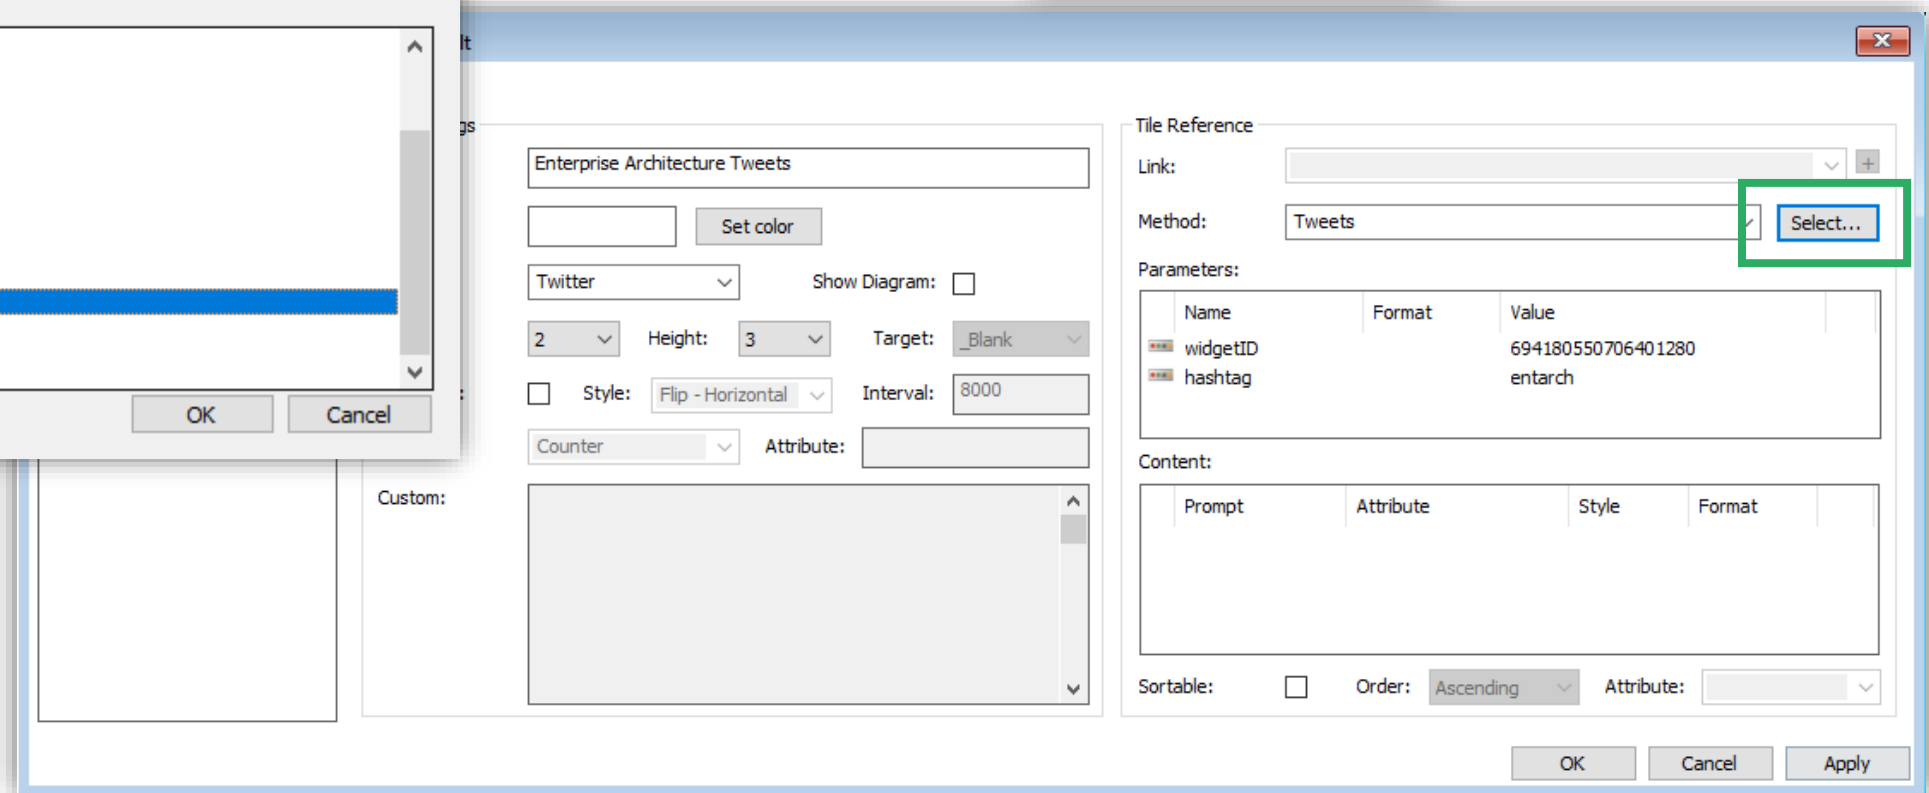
OK
Cancel

lt
gs
Enterprise Architecture Tweets
Set color
Twitter
Show Diagram:
2
Height:
3
Target:
_Blank
Style:
Flip - Horizontal
Interval:
8000
Counter
Attribute:
Custom:

Tile Reference
Link:
Method:
Tweets
Select...
Parameters:

| Name | Format | Value |
|---|---|---|
| widgetID | | 694180550706401280 |
| hashtag | | entarch |

Content:

| Prompt | Attribute | Style | Format |
|---|---|---|---|

Sortable:
Order:
Ascending
Attribute:

OK
Cancel
Apply